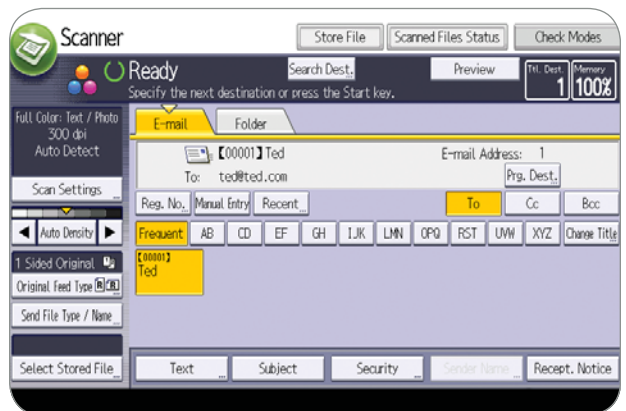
Scanner

Store File
Scanned Files Status
Check Modes

Ready
Specify the next destination or press the Start key.
Search Dest.
Preview
Ttl. Dest 1
Memory 100%

Full Color: Text / Photo
300 dpi
Auto Detect

Scan Settings

Auto Density

1 Sided Original
Original Feed Type
Send File Type / Name

Select Stored File

E-mail
Folder

【00001】Ted
To: ted@ted.com
E-mail Address: 1
Prg. Dest.

Reg. No.
Manual Entry
Recent
To
Cc
Bcc

Frequent
AB
CD
EF
GH
IJK
LMN
OPQ
RST
UVW
XYZ
Change Title

【00001】
Ted

Text
Subject
Security
Sender Name
Recept. Notice